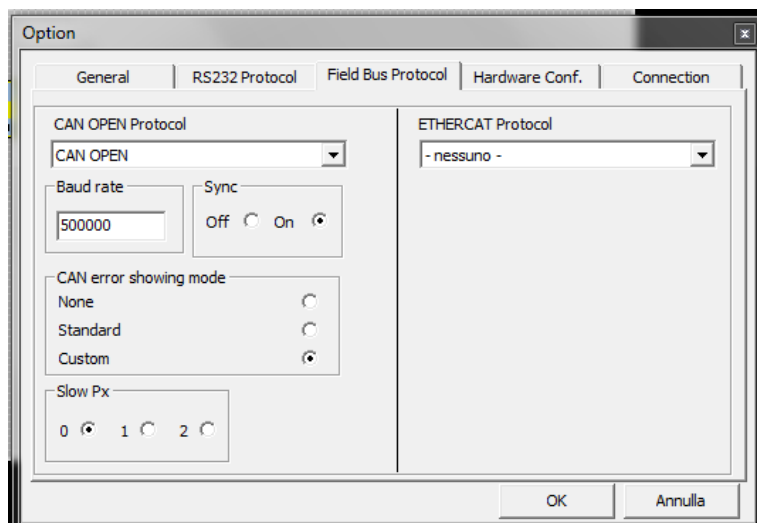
Option

General | RS232 Protocol | Field Bus Protocol | Hardware Conf. | Connection

CAN OPEN Protocol
CAN OPEN

Baud rate
500000

Sync
Off On

CAN error showing mode
None
Standard
Custom

Slow Px
0 1 2

ETHERCAT Protocol
- nessuno -

OK
Annulla